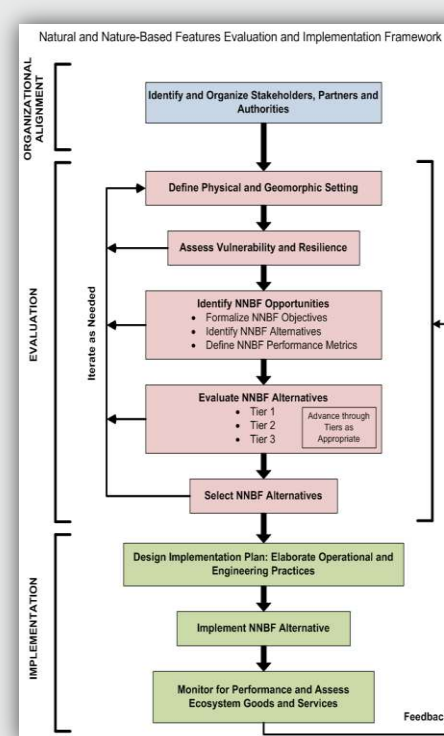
Natural and Nature-Based Features Evaluation and Implementation Framework

ORGANIZATIONAL ALIGNMENT

Identify and Organize Stakeholders, Partners and Authorities

EVALUATION

Iterate as Needed

Define Physical and Geomorphic Setting

Assess Vulnerability and Resilience

Identify NNBF Opportunities
• Formalize NNBF Objectives
• Identify NNBF Alternatives
• Define NNBF Performance Metrics

Evaluate NNBF Alternatives
• Tier 1
• Tier 2
• Tier 3

Advance through Tiers as Appropriate

Select NNBF Alternatives

IMPLEMENTATION

Design Implementation Plan: Elaborate Operational and Engineering Practices

Implement NNBF Alternative

Monitor for Performance and Assess Ecosystem Goods and Services

Feedbac